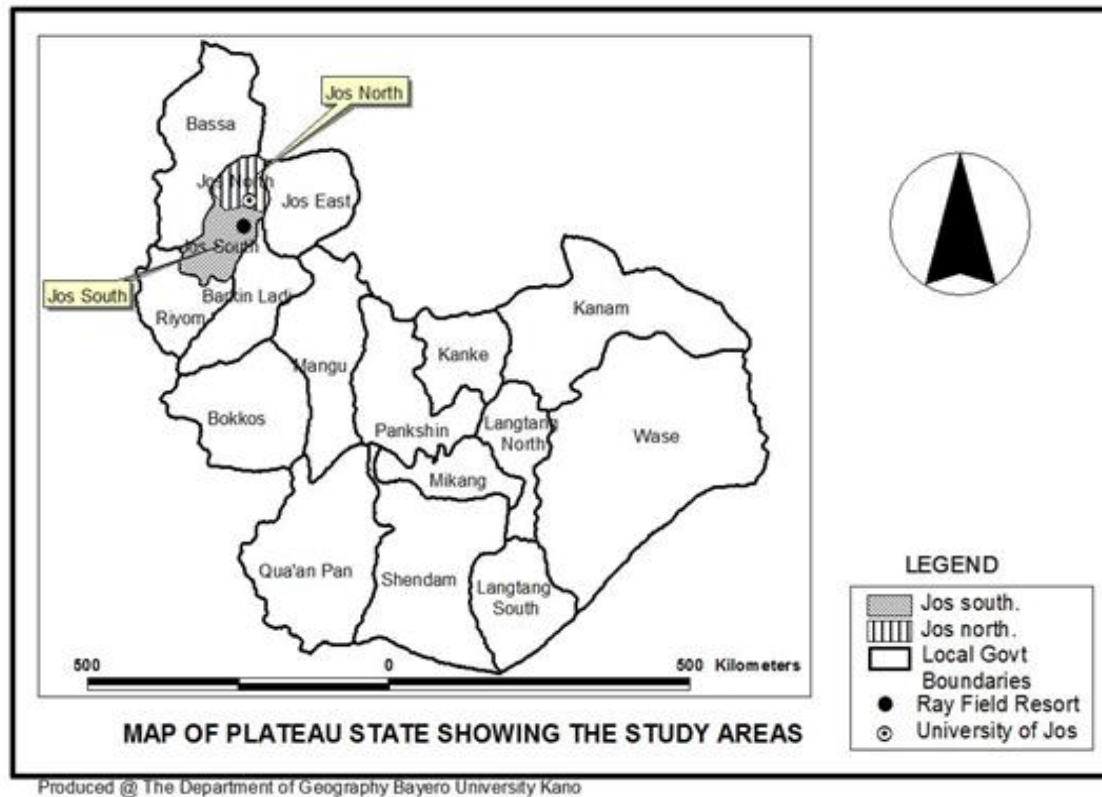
Jos North

Bassa

Jos North

Jos East

Jos South

Jos South

Barkin Ladi

Riyom

Kanam

Kanke

Mangu

Bokkos

Pankshin

Langtang North

Wase

Mikang

Qua'an Pan

Shendam

Langtang South

LEGEND

Jos south.

Jos north.

Local Govt Boundaries

Ray Field Resort

University of Jos

500 0 500 Kilometers

MAP OF PLATEAU STATE SHOWING THE STUDY AREAS

Produced @ The Department of Geography Bayero University Kano